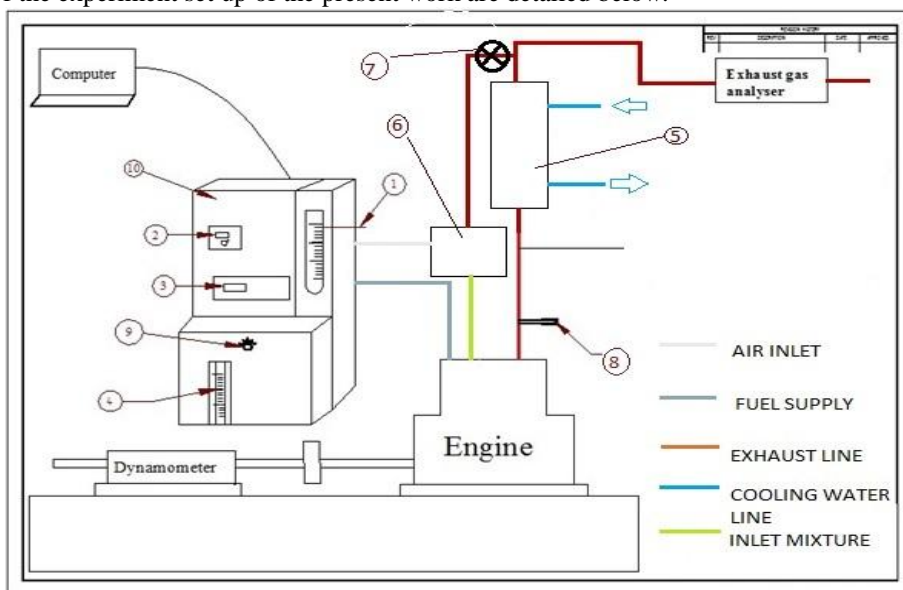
The experiment set up of the present work are detailed below.

Computer

10

2

3

9

4

1

7

6

5

Exhaust gas analyser

8

Engine

Dynamometer

AIR INLET

FUEL SUPPLY

EXHAUST LINE

COOLING WATER LINE

INLET MIXTURE